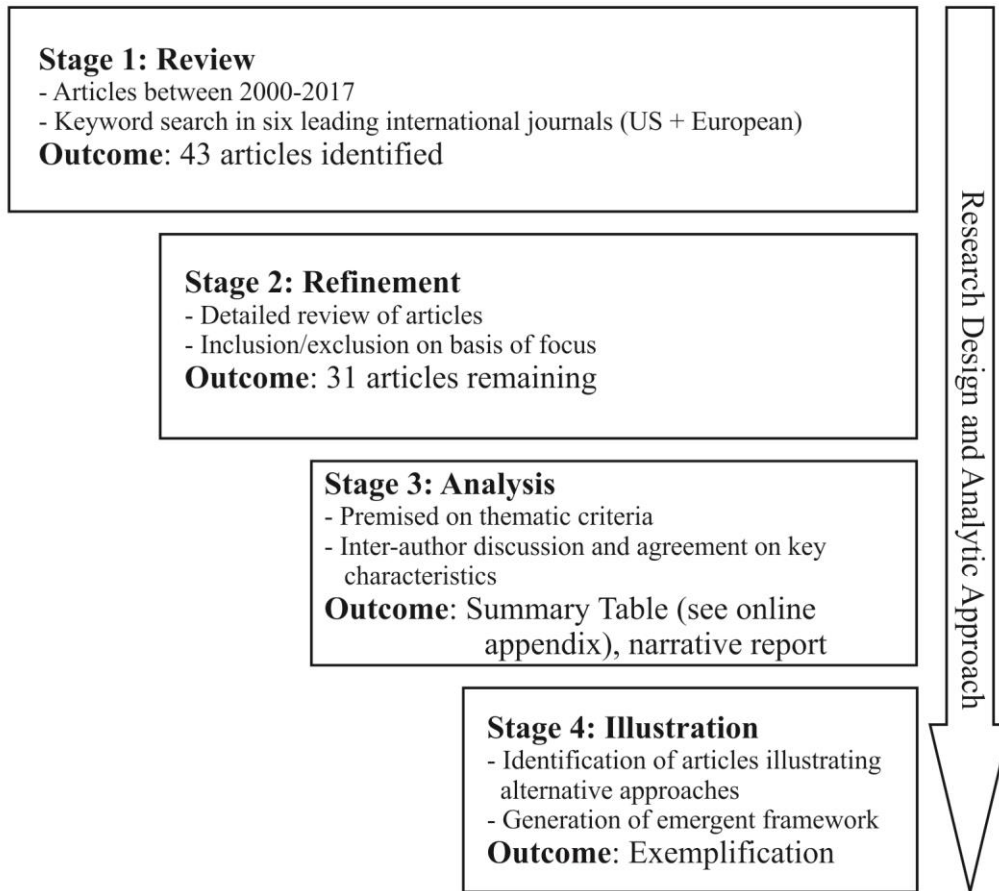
**Stage 1: Review**
- Articles between 2000-2017
- Keyword search in six leading international journals (US + European)
**Outcome**: 43 articles identified

**Stage 2: Refinement**
- Detailed review of articles
- Inclusion/exclusion on basis of focus
**Outcome**: 31 articles remaining

**Stage 3: Analysis**
- Premised on thematic criteria
- Inter-author discussion and agreement on key characteristics
**Outcome**: Summary Table (see online appendix), narrative report

**Stage 4: Illustration**
- Identification of articles illustrating alternative approaches
- Generation of emergent framework
**Outcome**: Exemplification

Research Design and Analytic Approach